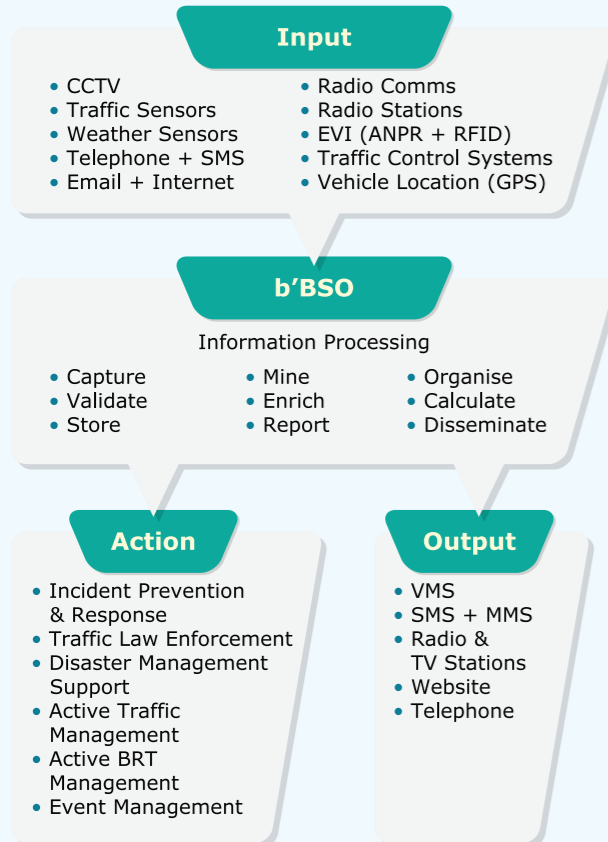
Input

- CCTV
- Traffic Sensors
- Weather Sensors
- Telephone + SMS
- Email + Internet

- Radio Comms
- Radio Stations
- EVI (ANPR + RFID)
- Traffic Control Systems
- Vehicle Location (GPS)

b'BSO

Information Processing

- Capture
- Validate
- Store

- Mine
- Enrich
- Report

- Organise
- Calculate
- Disseminate

Action

- Incident Prevention & Response
- Traffic Law Enforcement
- Disaster Management Support
- Active Traffic Management
- Active BRT Management
- Event Management

Output

- VMS
- SMS + MMS
- Radio & TV Stations
- Website
- Telephone